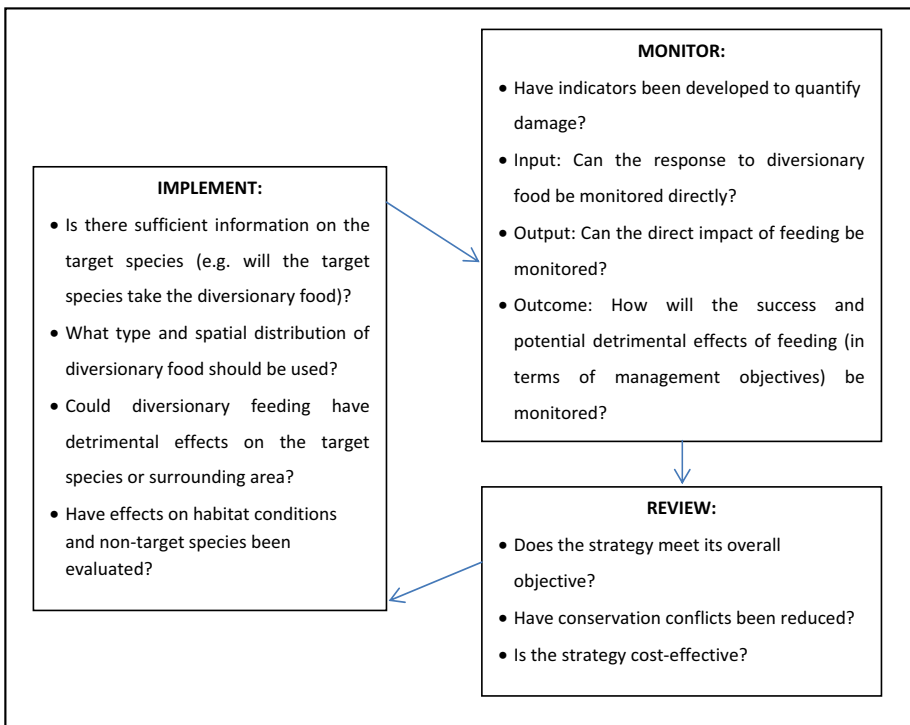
IMPLEMENT:

- Is there sufficient information on the target species (e.g. will the target species take the diversionary food)?
- What type and spatial distribution of diversionary food should be used?
- Could diversionary feeding have detrimental effects on the target species or surrounding area?
- Have effects on habitat conditions and non-target species been evaluated?

MONITOR:

- Have indicators been developed to quantify damage?
- Input: Can the response to diversionary food be monitored directly?
- Output: Can the direct impact of feeding be monitored?
- Outcome: How will the success and potential detrimental effects of feeding (in terms of management objectives) be monitored?

REVIEW:

- Does the strategy meet its overall objective?
- Have conservation conflicts been reduced?
- Is the strategy cost-effective?